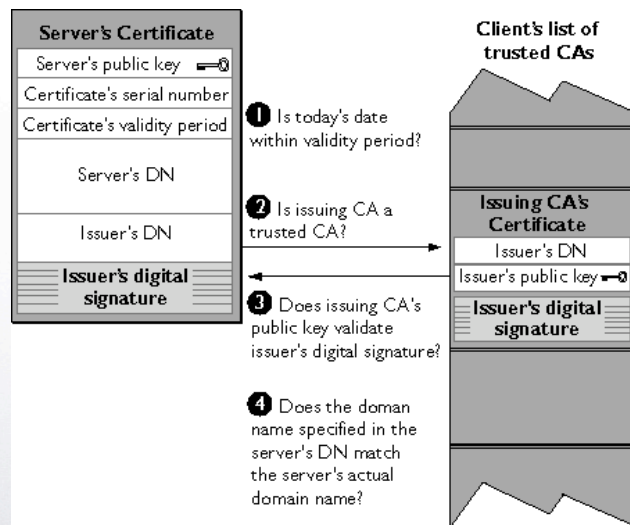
Server's Certificate

Server's public key

Certificate's serial number

Certificate's validity period

Server's DN

Issuer's DN

Issuer's digital signature

Client's list of trusted CAs

1 Is today's date within validity period?

2 Is issuing CA a trusted CA?

3 Does issuing CA's public key validate issuer's digital signature?

4 Does the doman name specified in the server's DN match the server's actual domain name?

Issuing CA's Certificate

Issuer's DN

Issuer's public key

Issuer's digital signature